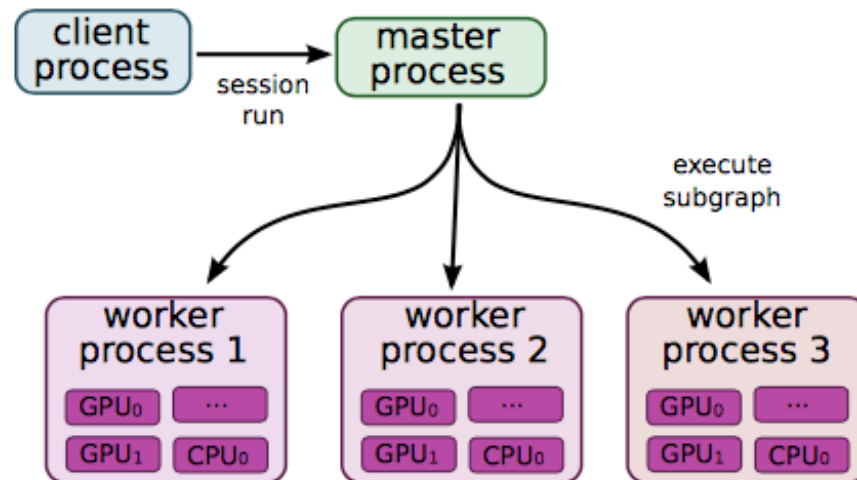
client process

session run

master process

execute subgraph

worker process 1

$GPU_0$ ...

$GPU_1$ $CPU_0$

worker process 2

$GPU_0$ ...

$GPU_1$ $CPU_0$

worker process 3

$GPU_0$ ...

$GPU_1$ $CPU_0$